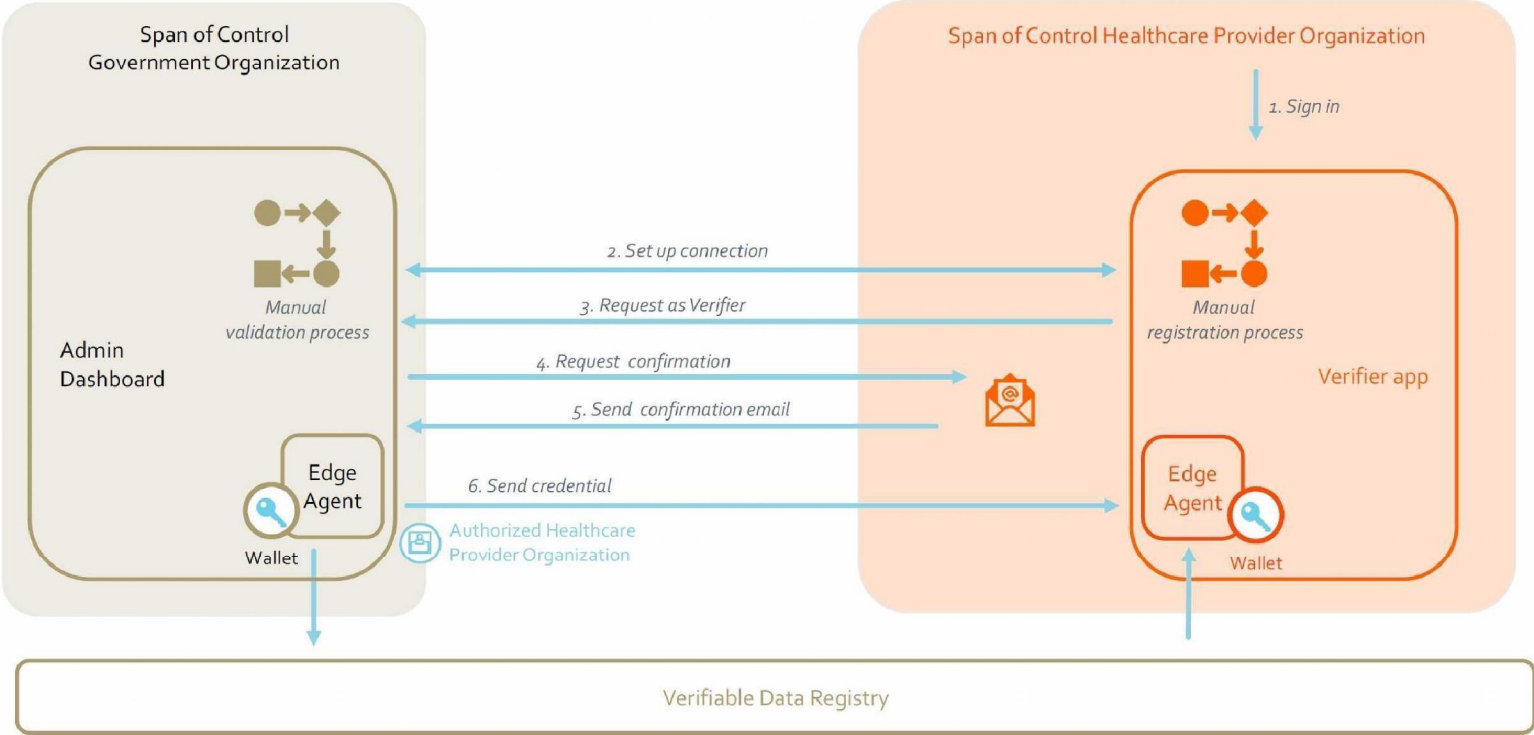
Span of Control
Government Organization

Span of Control Healthcare Provider Organization

1. Sign in

Admin Dashboard

Manual validation process

2. Set up connection

3. Request as Verifier

4. Request confirmation

5. Send confirmation email

6. Send credential

Manual registration process

Verifier app

Edge Agent

Wallet

Authorized Healthcare Provider Organization

Edge Agent

Wallet

Verifiable Data Registry